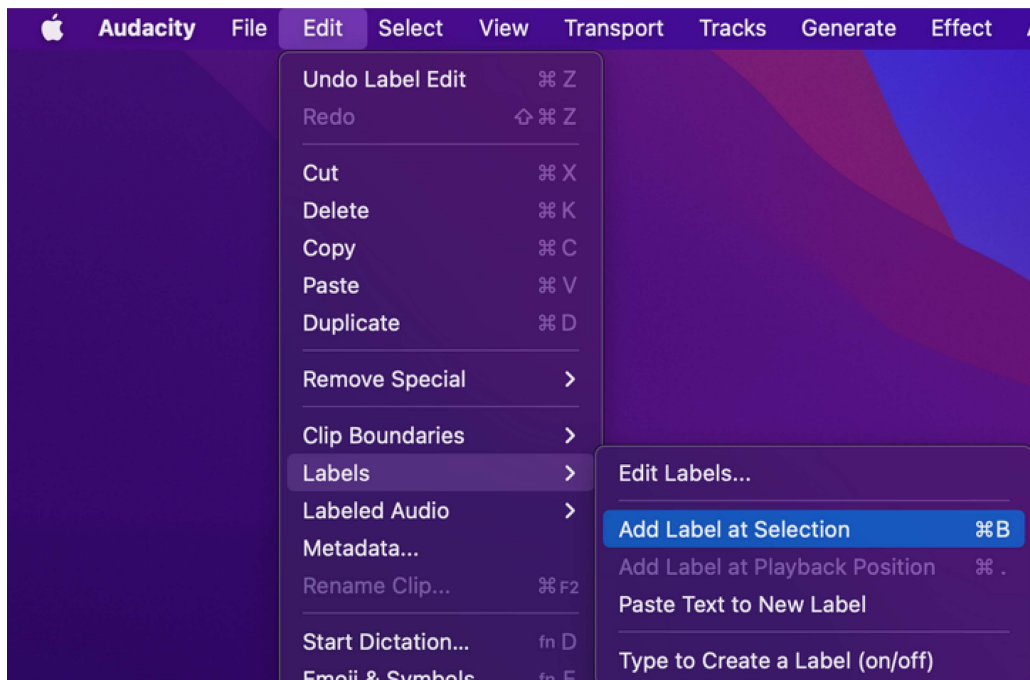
Audacity File Edit Select View Transport Tracks Generate Effect

Undo Label Edit ⌘Z
Redo ⇧⌘Z

Cut ⌘X
Delete ⌘K
Copy ⌘C
Paste ⌘V
Duplicate ⌘D

Remove Special >

Clip Boundaries >
Labels >
Labeled Audio >
Metadata...
Rename Clip... ⌘F2

Start Dictation... fn D
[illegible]

Edit Labels...

Add Label at Selection ⌘B
Add Label at Playback Position ⌘.
Paste Text to New Label

Type to Create a Label (on/off)